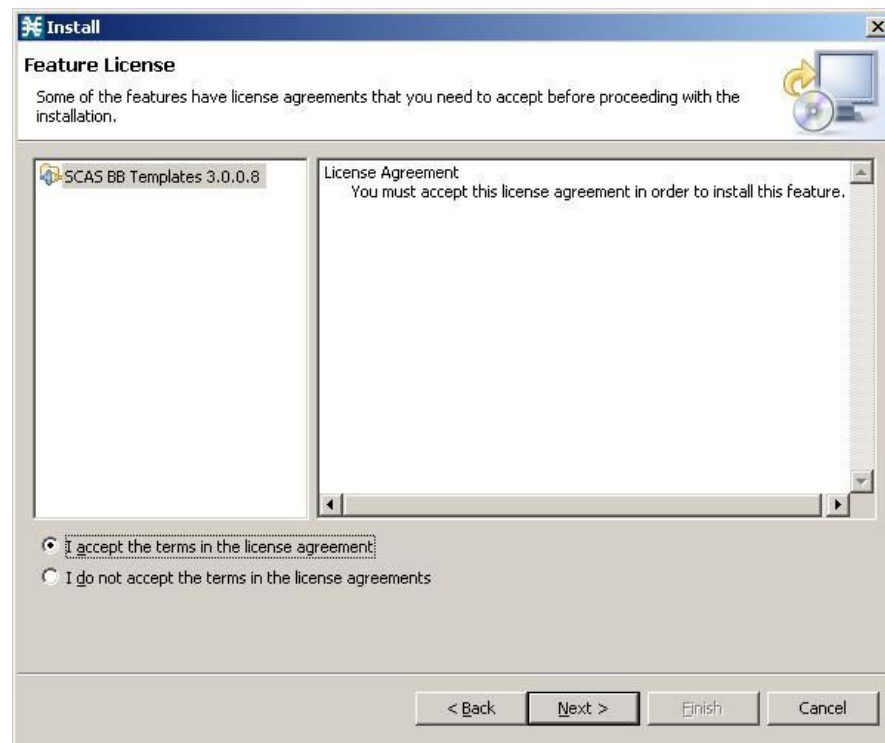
Install

Feature License

Some of the features have license agreements that you need to accept before proceeding with the installation.

SCAS BB Templates 3.0.0.8

License Agreement
You must accept this license agreement in order to install this feature.

I accept the terms in the license agreement

I do not accept the terms in the license agreements

< Back
Next >
Finish
Cancel